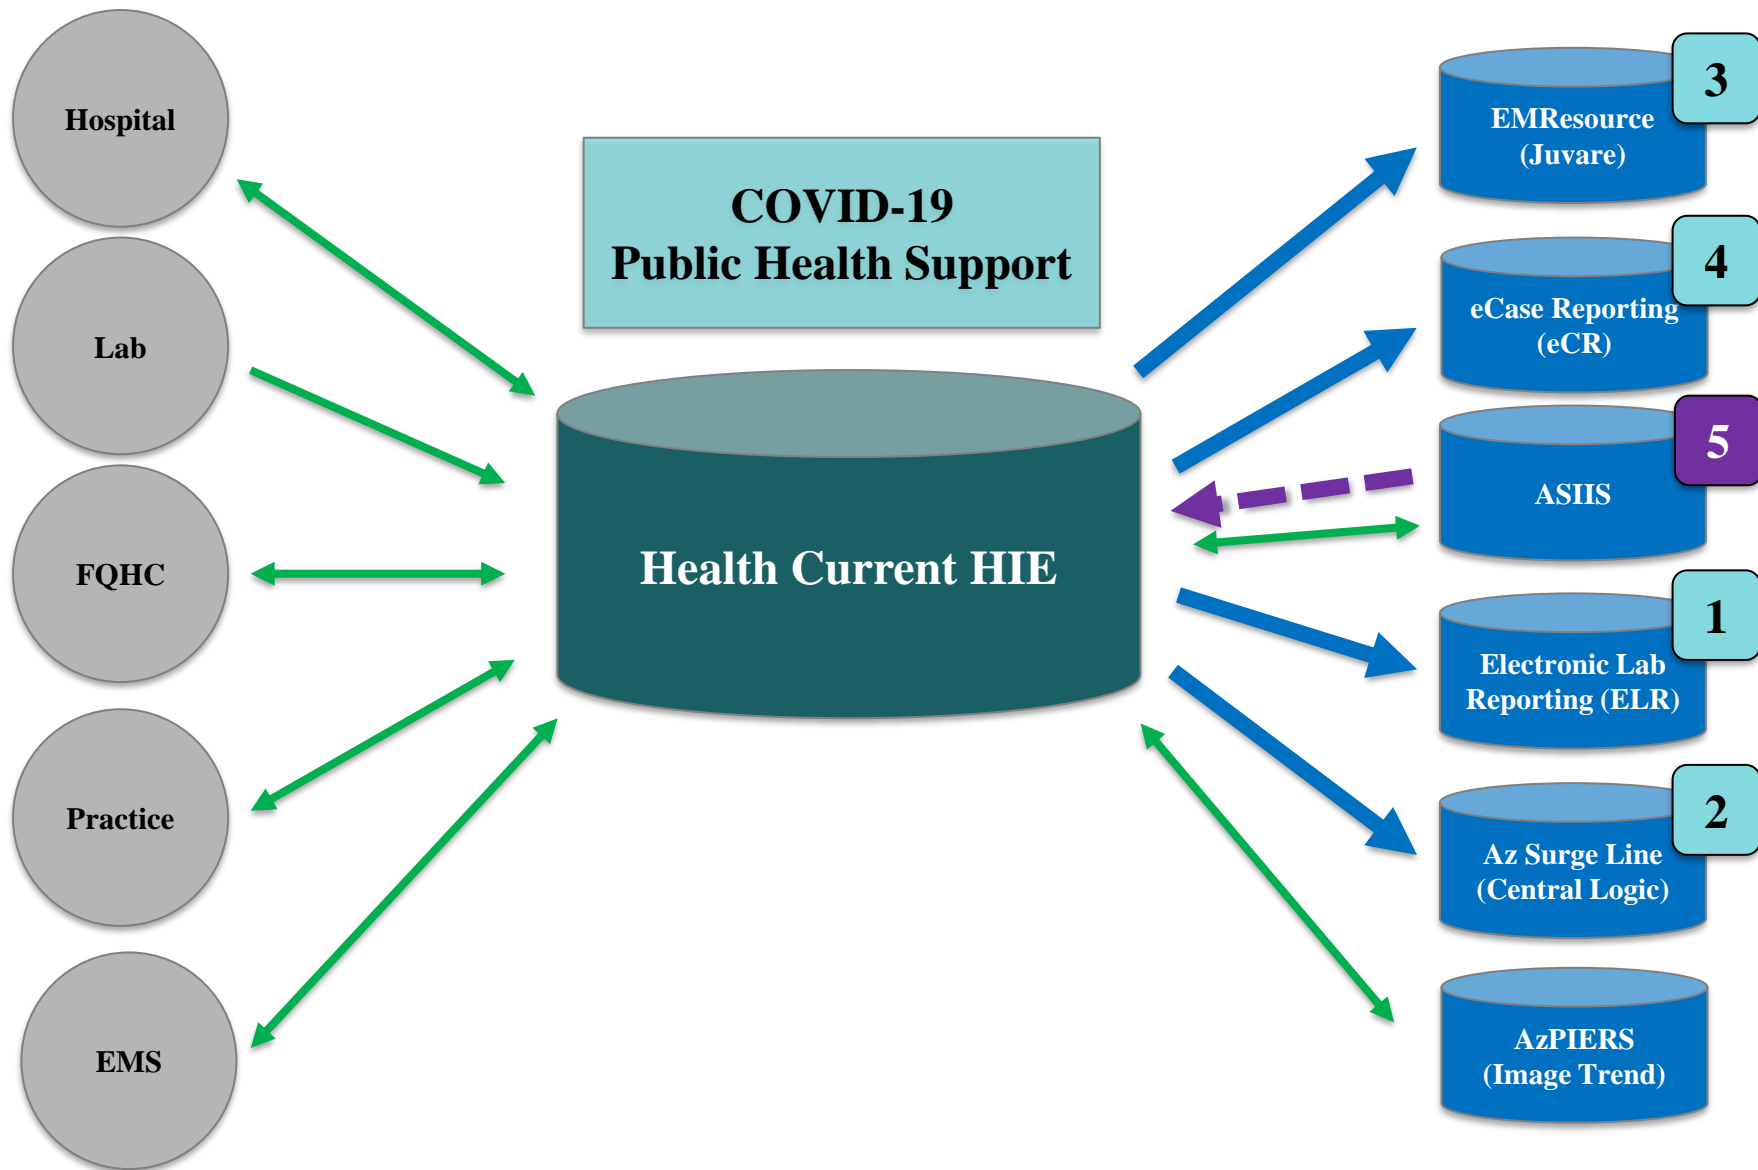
Hospital

Lab

FQHC

Practice

EMS

COVID-19
Public Health Support

Health Current HIE

EMResource
(Juvare)

3

eCase Reporting
(eCR)

4

ASIIS

5

Electronic Lab
Reporting (ELR)

1

Az Surge Line
(Central Logic)

2

AzPIERS
(Image Trend)